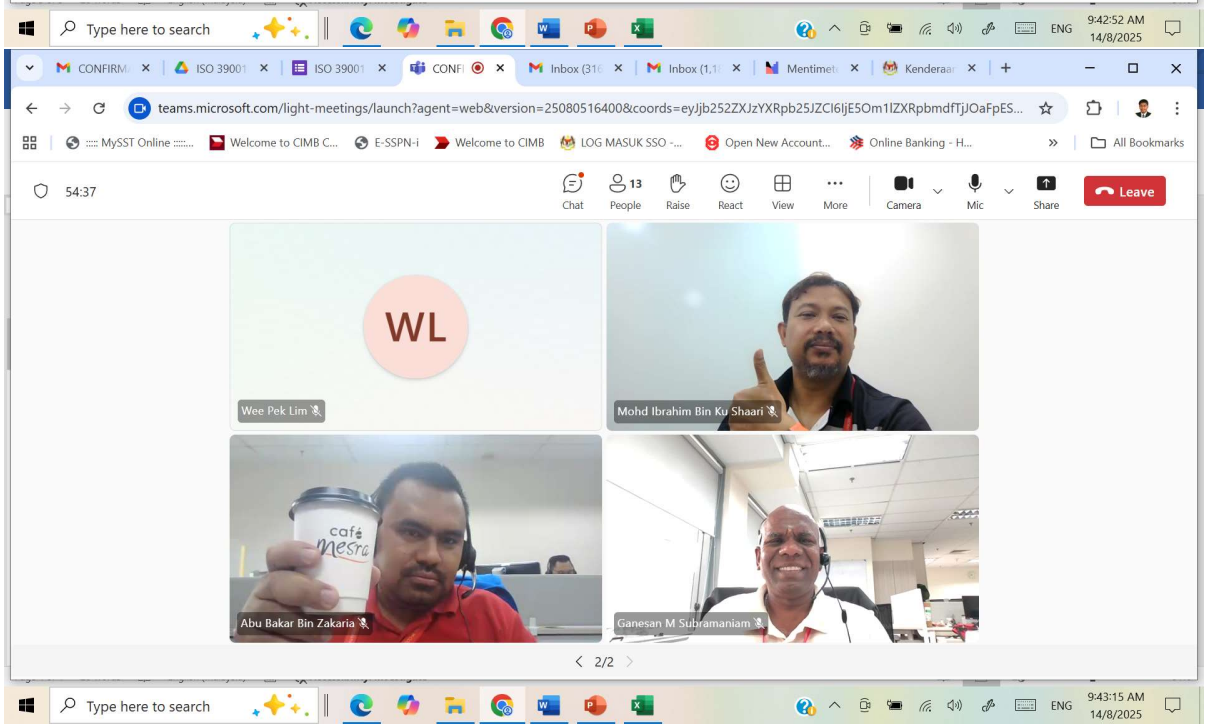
Type here to search

9:42:52 AM
14/8/2025
ENG

CONFIRM | ISO 39001 | ISO 39001 | CONFI | Inbox (31 | Inbox (1,1 | Mentimet | Kenderaa

teams.microsoft.com/light-meetings/launch?agent=web&version=25080516400&coords=eyJjb252ZXJzYXRpb25JZCI6IjE5Om1lZXRpbmdfTjJOaFpES...

:::: MySST Online :::::... | Welcome to CIMB C... | E-SSPN-i | Welcome to CIMB | LOG MASUK SSO -... | Open New Account... | Online Banking - H... | All Bookmarks

54:37

Chat | 13 People | Raise | React | View | More | Camera | Mic | Share | Leave

WL

Wee Pek Lim

Mohd Ibrahim Bin Ku Shaari

café mesra

Abu Bakar Bin Zakaria

Ganesan M Subramaniam

2/2

Type here to search

9:43:15 AM
14/8/2025
ENG